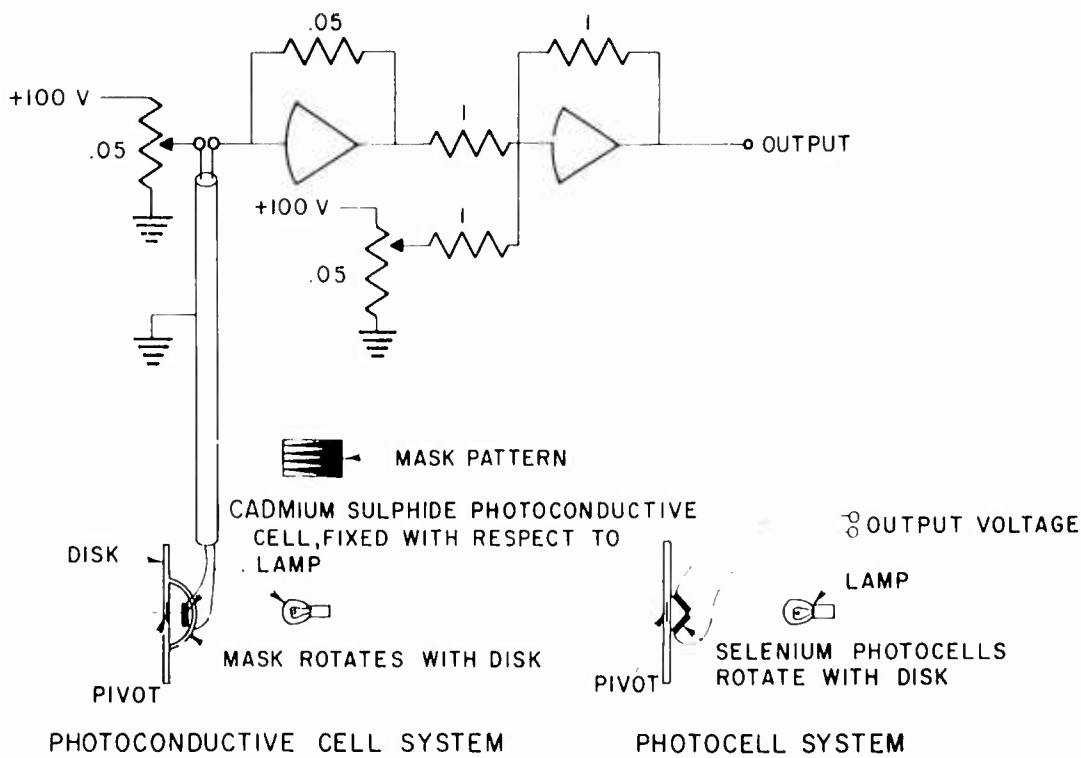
.05

1

+100 V

.05

OUTPUT

1

+100 V

1

.05

MASK PATTERN

CADMIUM SULPHIDE PHOTOCONDUCTIVE CELL, FIXED WITH RESPECT TO LAMP

DISK

MASK ROTATES WITH DISK

PIVOT

OUTPUT VOLTAGE

LAMP

SELENIUM PHOTOCELLS ROTATE WITH DISK

PIVOT

PHOTOCONDUCTIVE CELL SYSTEM

PHOTOCELL SYSTEM